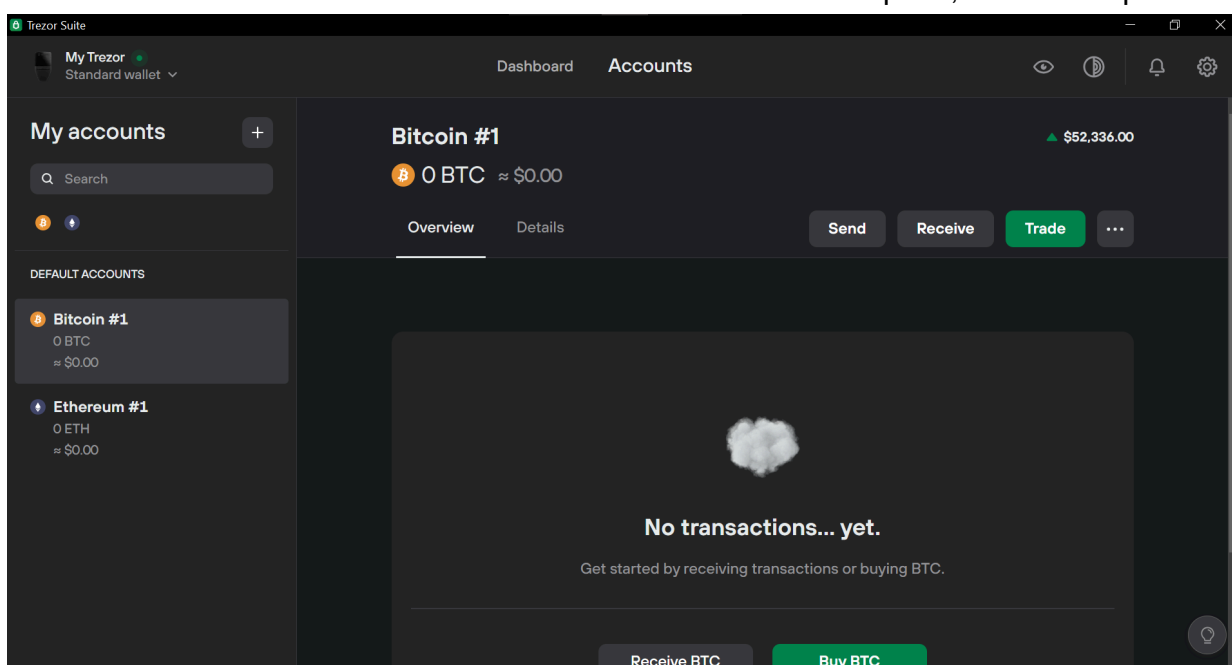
Trezor Suite

My Trezor
Standard wallet

Dashboard
Accounts

My accounts
+
Search

DEFAULT ACCOUNTS

Bitcoin #1
0 BTC
≈ $0.00

Ethereum #1
0 ETH
≈ $0.00

Bitcoin #1
0 BTC ≈ $0.00
$52,336.00

Overview
Details
Send
Receive
Trade
···

No transactions... yet.

Get started by receiving transactions or buying BTC.

Receive BTC
Buy BTC